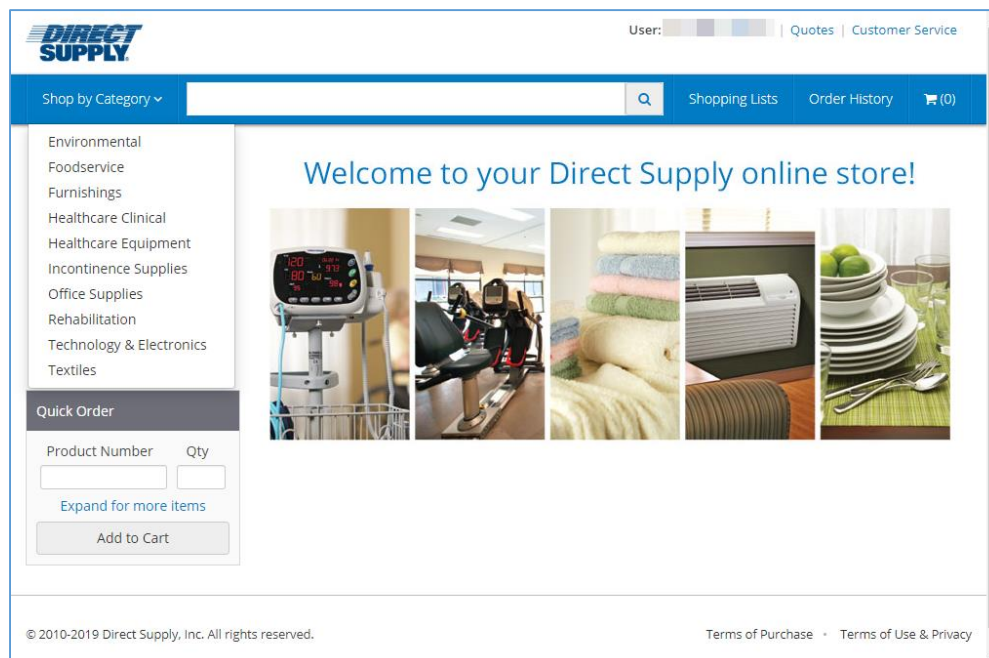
DIRECT SUPPLY

User: | Quotes | Customer Service

Shop by Category

Shopping Lists

Order History

(0)

Environmental
Foodservice
Furnishings
Healthcare Clinical
Healthcare Equipment
Incontinence Supplies
Office Supplies
Rehabilitation
Technology & Electronics
Textiles

Quick Order

Product Number

Qty

Expand for more items

Add to Cart

Welcome to your Direct Supply online store!

120
80
97
60
98

© 2010-2019 Direct Supply, Inc. All rights reserved.

Terms of Purchase • Terms of Use & Privacy